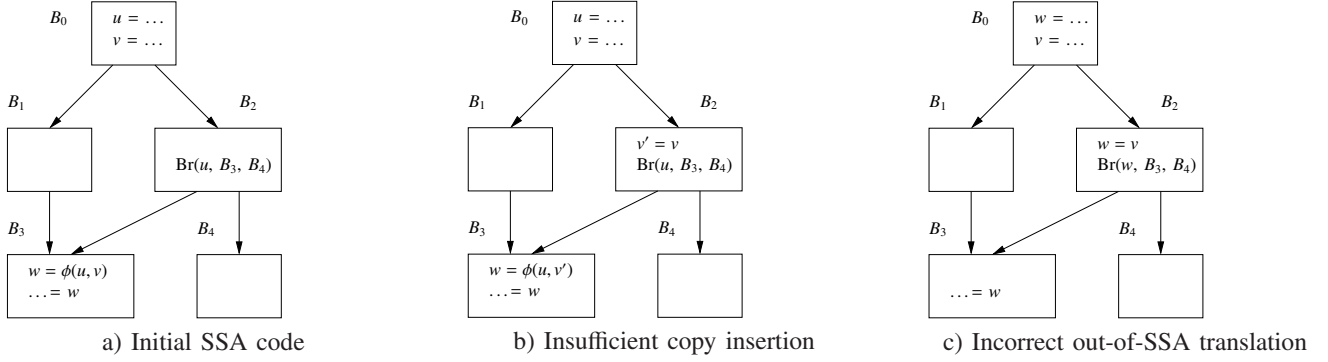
$B_0$
$u = \dots$
$v = \dots$

$B_1$

$B_2$

$\text{Br}(u, B_3, B_4)$

$B_3$

$B_4$

$w = \phi(u, v)$
$\dots = w$

a) Initial SSA code

$B_0$
$u = \dots$
$v = \dots$

$B_1$

$B_2$

$v' = v$
$\text{Br}(u, B_3, B_4)$

$B_3$

$B_4$

$w = \phi(u, v')$
$\dots = w$

b) Insufficient copy insertion

$B_0$
$w = \dots$
$v = \dots$

$B_1$

$B_2$

$w = v$
$\text{Br}(w, B_3, B_4)$

$B_3$

$B_4$

$\dots = w$

c) Incorrect out-of-SSA translation